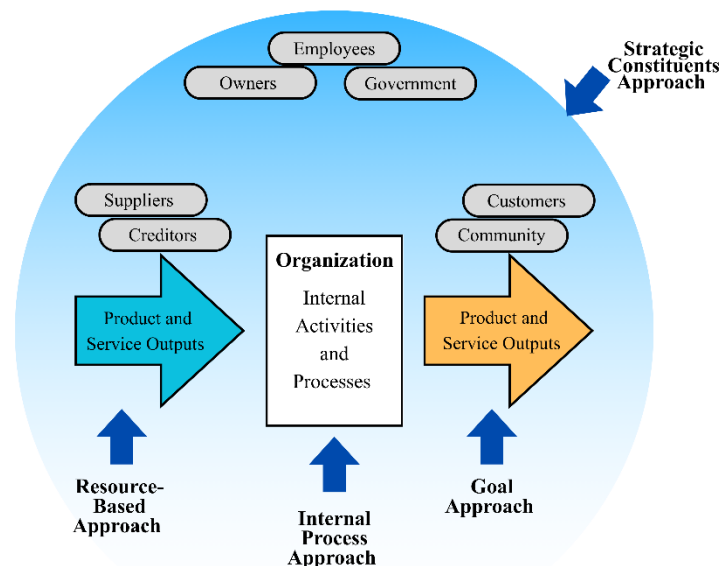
Employees

Owners

Government

Strategic Constituents Approach

Suppliers

Creditors

Customers

Community

Product and Service Outputs

Organization

Internal Activities and Processes

Product and Service Outputs

Resource-Based Approach

Internal Process Approach

Goal Approach